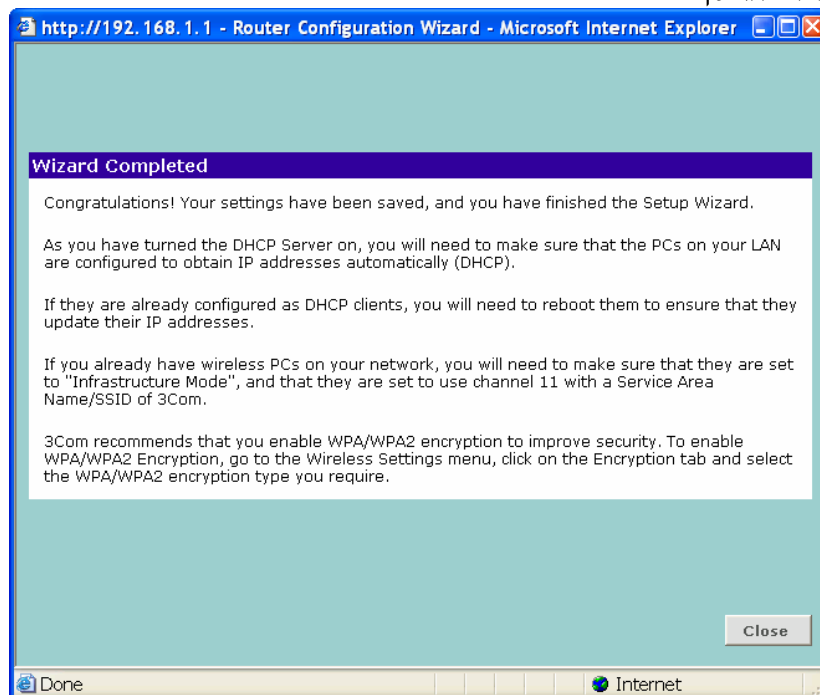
http://192.168.1.1 - Router Configuration Wizard - Microsoft Internet Explorer

Wizard Completed

Congratulations! Your settings have been saved, and you have finished the Setup Wizard.

As you have turned the DHCP Server on, you will need to make sure that the PCs on your LAN are configured to obtain IP addresses automatically (DHCP).

If they are already configured as DHCP clients, you will need to reboot them to ensure that they update their IP addresses.

If you already have wireless PCs on your network, you will need to make sure that they are set to "Infrastructure Mode", and that they are set to use channel 11 with a Service Area Name/SSID of 3Com.

3Com recommends that you enable WPA/WPA2 encryption to improve security. To enable WPA/WPA2 Encryption, go to the Wireless Settings menu, click on the Encryption tab and select the WPA/WPA2 encryption type you require.

Close

Done

Internet